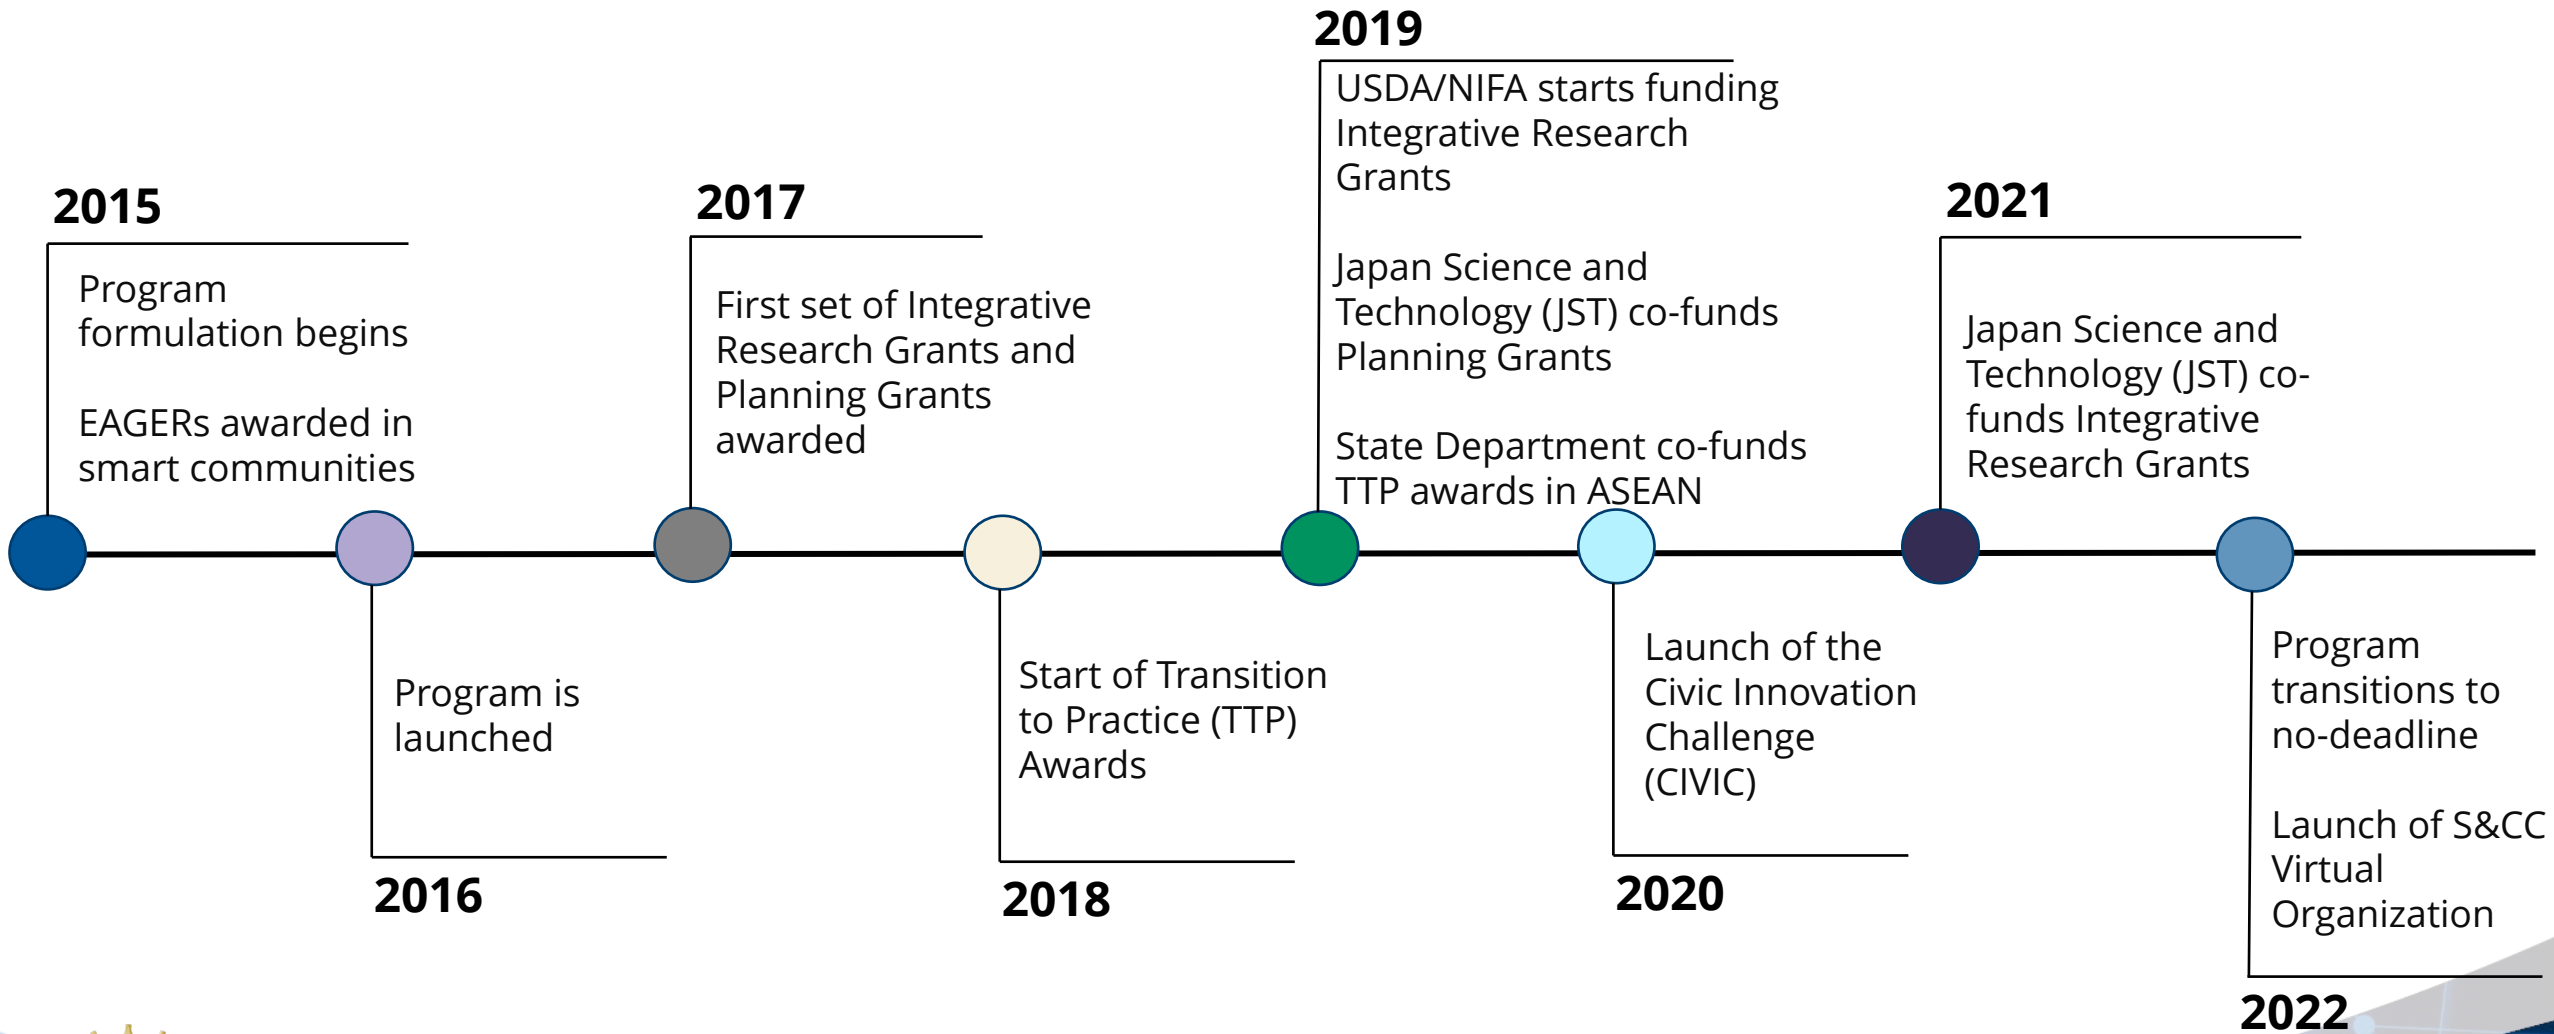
2015

Program formulation begins

EAGERs awarded in smart communities

2016

Program is launched

2017

First set of Integrative Research Grants and Planning Grants awarded

2018

Start of Transition to Practice (TTP) Awards

2019

USDA/NIFA starts funding Integrative Research Grants

Japan Science and Technology (JST) co-funds Planning Grants

State Department co-funds TTP awards in ASEAN

2020

Launch of the Civic Innovation Challenge (CIVIC)

2021

Japan Science and Technology (JST) co-funds Integrative Research Grants

2022

Program transitions to no-deadline

Launch of S&CC Virtual Organization